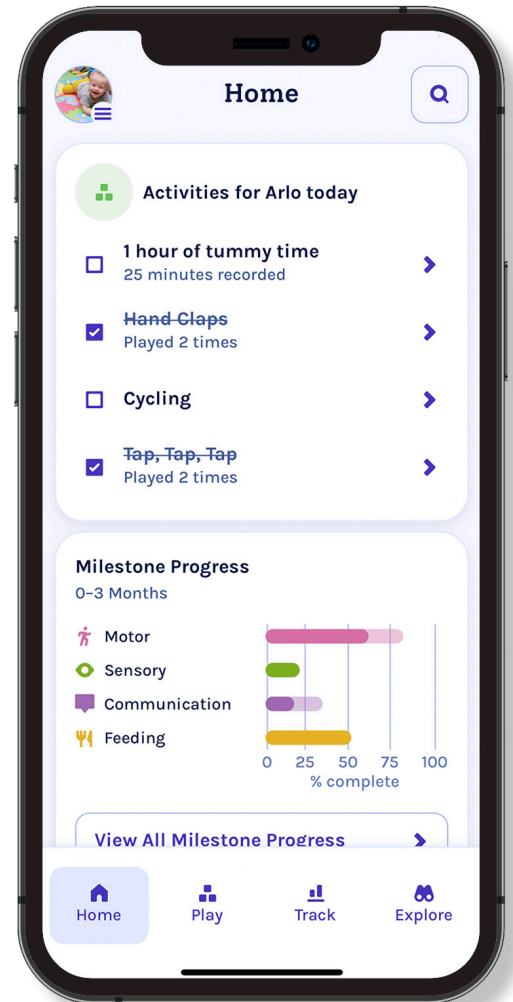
Home

Activities for Arlo today

1 hour of tummy time
25 minutes recorded

~~Hand Claps~~
Played 2 times

Cycling

~~Tap, Tap, Tap~~
Played 2 times

Milestone Progress
0-3 Months

Motor
Sensory
Communication
Feeding

0 25 50 75 100
% complete

View All Milestone Progress

Home
Play
Track
Explore